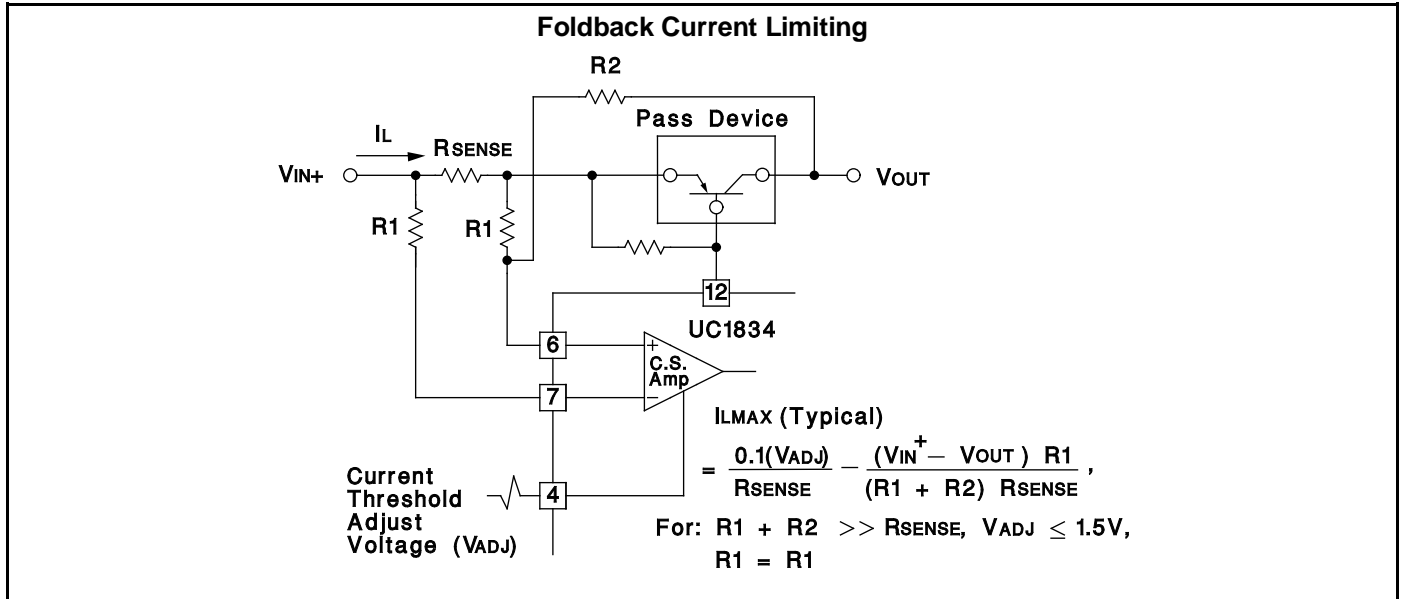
Foldback Current Limiting

R2

Pass Device

IL

RSENSE

VIN+

VOUT

R1

R1

12

UC1834

6

+

C.S. Amp

7

−

ILMAX (Typical)

$= \frac{0.1(V_{ADJ})}{R_{SENSE}} - \frac{(V_{IN}^{+} - V_{OUT})\ R1}{(R1 + R2)\ R_{SENSE}}$,

Current Threshold Adjust Voltage (VADJ)

4

For: R1 + R2 $>>$ RSENSE, VADJ $\leq$ 1.5V,

R1 = R1